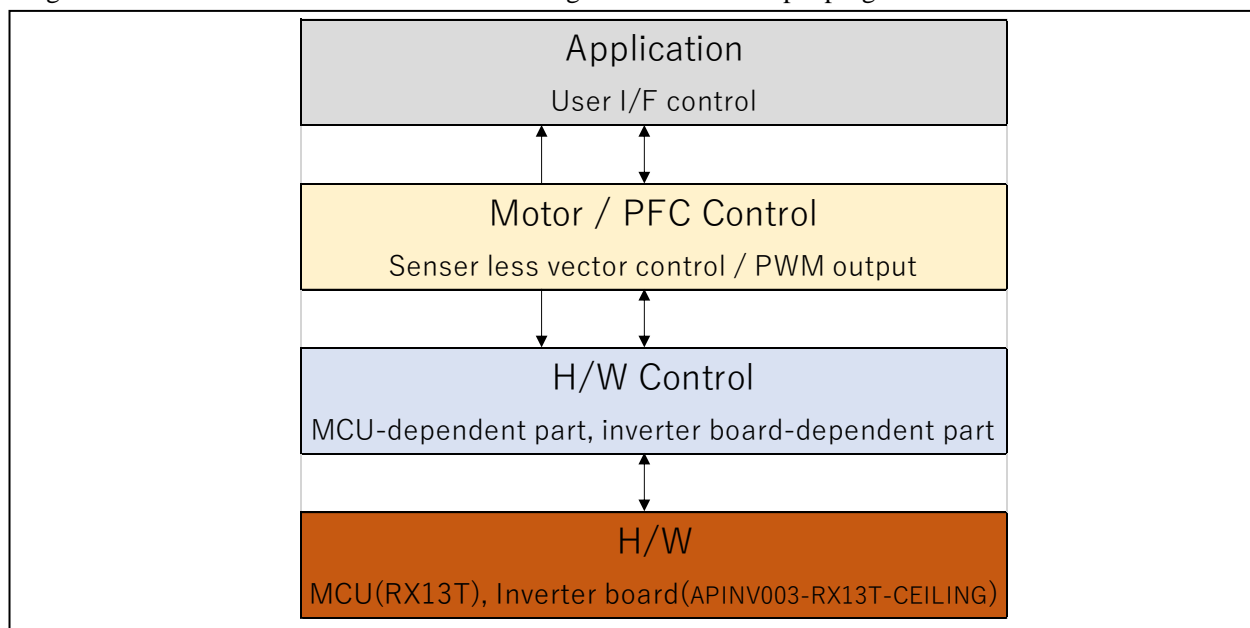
Application
User I/F control

Motor / PFC Control
Senser less vector control / PWM output

H/W Control
MCU-dependent part, inverter board-dependent part

H/W
MCU(RX13T), Inverter board(APINV003-RX13T-CEILING)